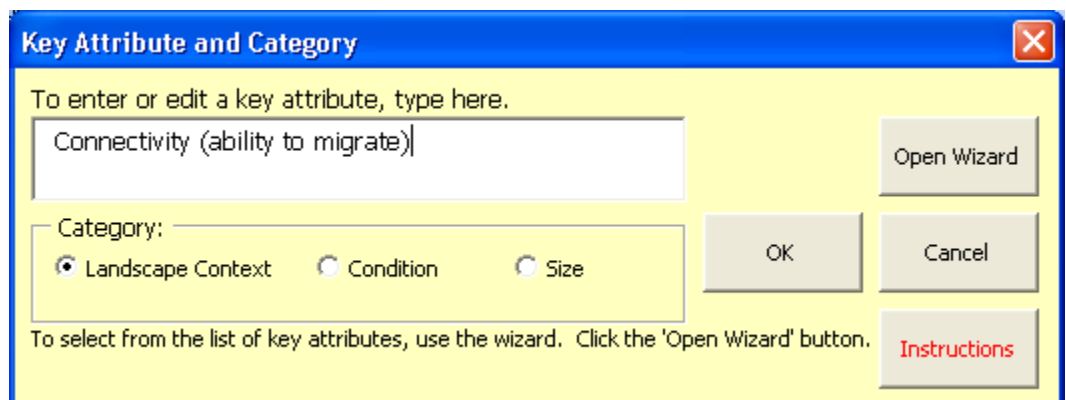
Key Attribute and Category

To enter or edit a key attribute, type here.

Connectivity (ability to migrate)

Open Wizard

Category:

Landscape Context

Condition

Size

OK

Cancel

To select from the list of key attributes, use the wizard. Click the 'Open Wizard' button.

Instructions